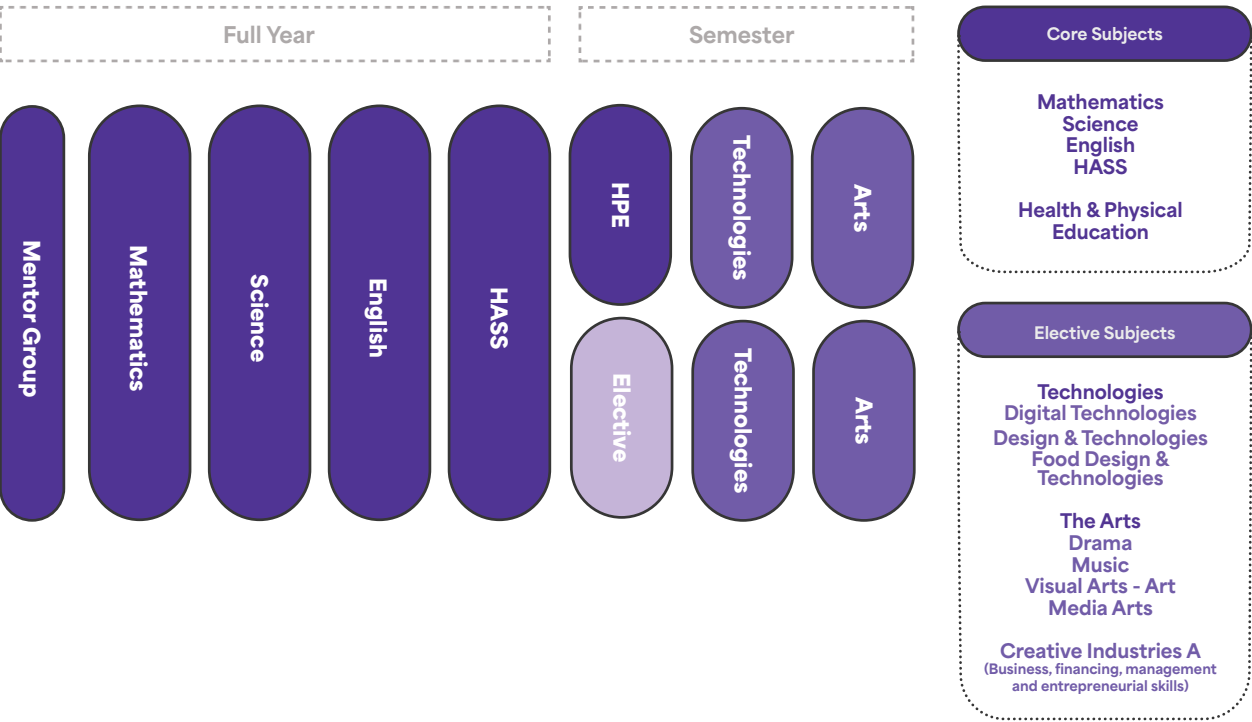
Full Year

Semester

Mentor Group

Mathematics

Science

English

HASS

HPE

Technologies

Arts

Elective

Technologies

Arts

Core Subjects

Mathematics
Science
English
HASS

Health & Physical Education

Elective Subjects

Technologies
Digital Technologies
Design & Technologies
Food Design & Technologies

The Arts
Drama
Music
Visual Arts - Art
Media Arts

Creative Industries A
(Business, financing, management and entrepreneurial skills)